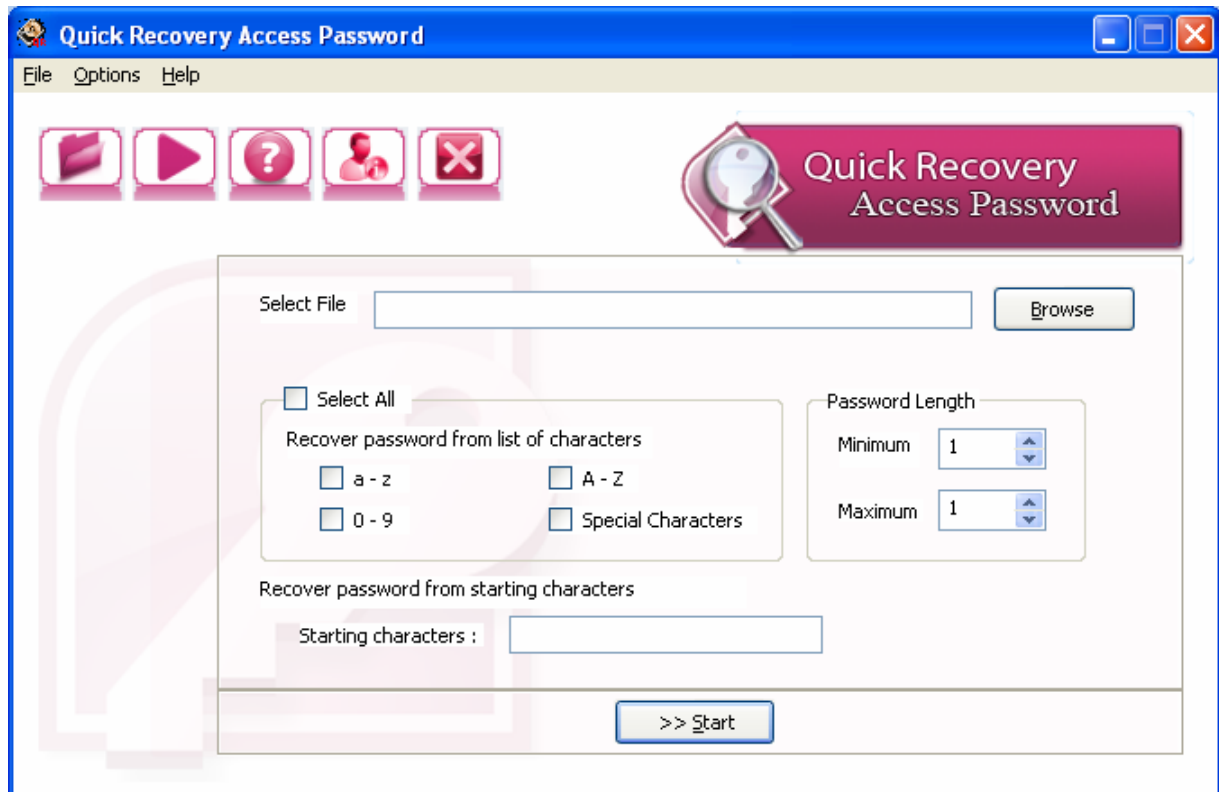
Quick Recovery Access Password

File Options Help

Quick Recovery
Access Password

Select File

Browse

Select All

Recover password from list of characters

a - z

A - Z

0 - 9

Special Characters

Password Length

Minimum 1

Maximum 1

Recover password from starting characters

Starting characters :

>> Start